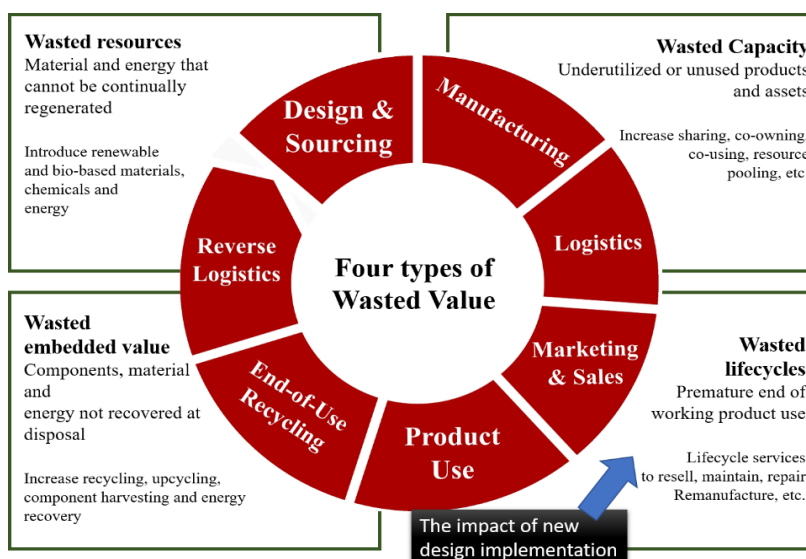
Wasted resources
Material and energy that cannot be continually regenerated

Introduce renewable and bio-based materials, chemicals and energy

Wasted Capacity
Underutilized or unused products and assets

Increase sharing, co-owning, co-using, resource pooling, etc

Wasted embedded value
Components, material and energy not recovered at disposal

Increase recycling, upcycling, component harvesting and energy recovery

Wasted lifecycles
Premature end of working product use

Lifecycle services to resell, maintain, repair Remanufacture, etc.

Design & Sourcing

Manufacturing

Logistics

Marketing & Sales

Product Use

End-of-Use Recycling

Reverse Logistics

Four types of Wasted Value

The impact of new design implementation